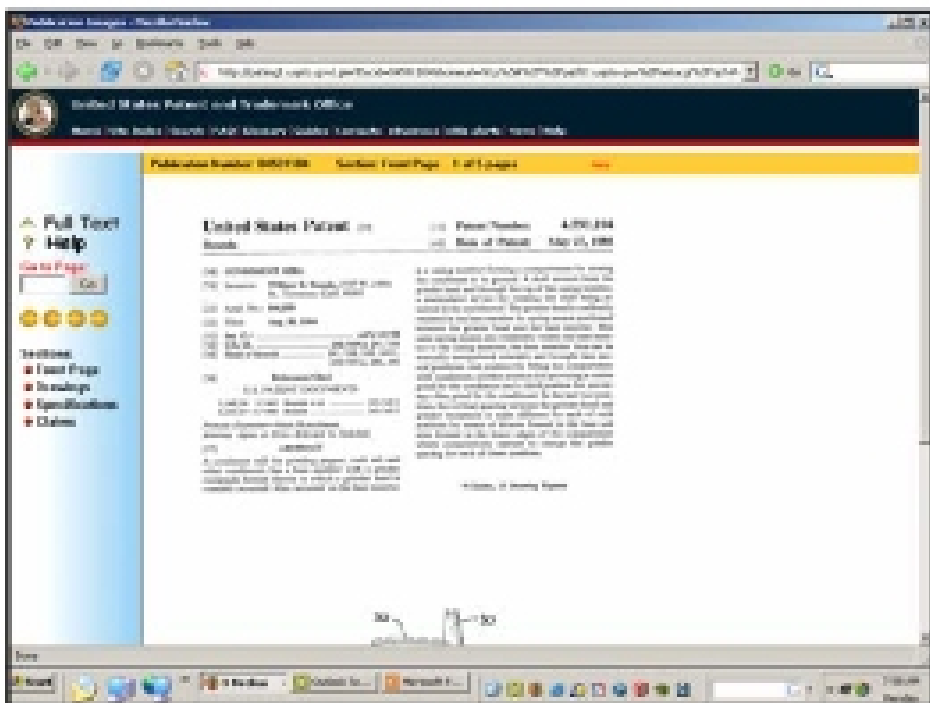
Publication Images - Mozilla Firefox

File Edit View Go Bookmarks Tools Help

United States Patent and Trademark Office

Publication Number: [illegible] Section: Front Page 1 of 1 pages

Full Text
Help
Go to Page:
Go

Sections:
Front Page
Drawings
Specifications
Claims

United States Patent
Patent Number: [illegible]
Date of Patent: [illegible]

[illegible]

Done

Start